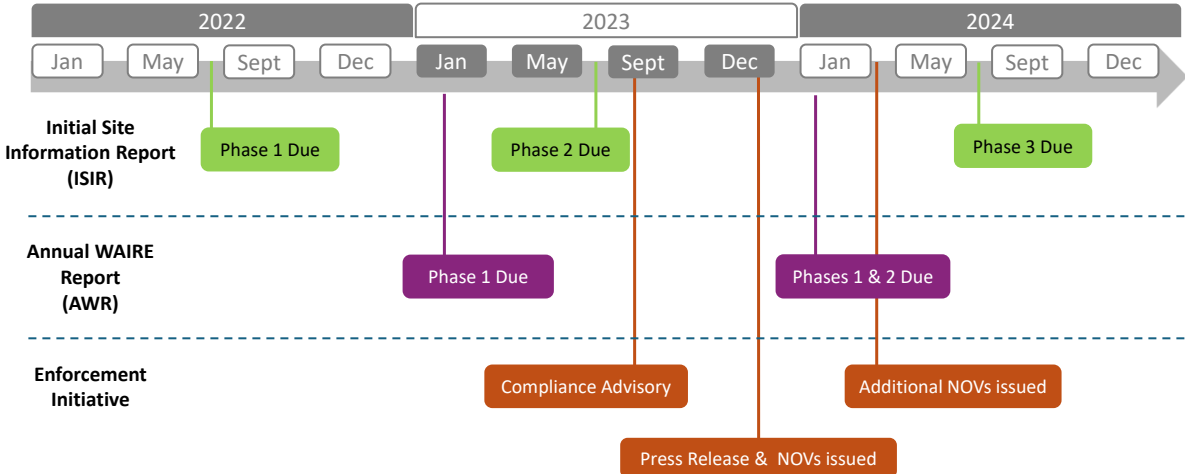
2022
2023
2024
Jan
May
Sept
Dec
Jan
May
Sept
Dec
Jan
May
Sept
Dec

Initial Site Information Report (ISIR)
Phase 1 Due
Phase 2 Due
Phase 3 Due

Annual WAIRE Report (AWR)
Phase 1 Due
Phases 1 & 2 Due

Enforcement Initiative
Compliance Advisory
Additional NOVs issued
Press Release & NOVs issued